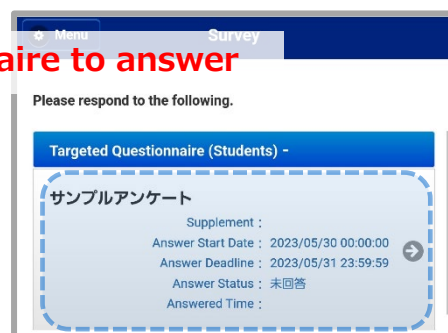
Menu

Survey

aire to answer

Please respond to the following.

Targeted Questionnaire (Students) -

サンプルアンケート

Supplement :

Answer Start Date : 2023/05/30 00:00:00

Answer Deadline : 2023/05/31 23:59:59

Answer Status : 未回答

Answered Time :